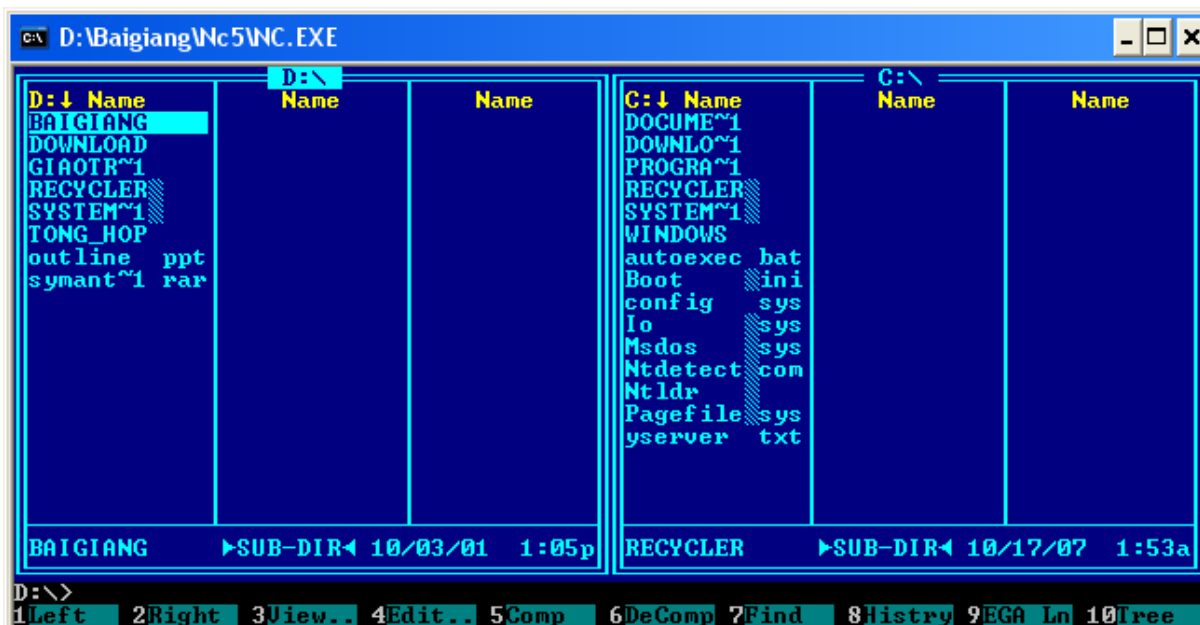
D:\Baigiang\Nc5\NC.EXE

D:\

| D:↓ Name | Name | Name |
|---|---|---|
| BAIGIANG | | |
| DOWNLOAD | | |
| GIAOTR~1 | | |
| RECYCLER | | |
| SYSTEM~1 | | |
| TONG_HOP | | |
| outline ppt | | |
| symant~1 rar | | |

BAIGIANG ►SUB-DIR◄ 10/03/01 1:05p

C:\

| C:↓ Name | Name | Name |
|---|---|---|
| DOCUME~1 | | |
| DOWNLO~1 | | |
| PROGRA~1 | | |
| RECYCLER | | |
| SYSTEM~1 | | |
| WINDOWS | | |
| autoexec bat | | |
| Boot ini | | |
| config sys | | |
| Io sys | | |
| Msdos sys | | |
| Ntdetect com | | |
| Ntldr | | |
| Pagefile sys | | |
| yserver txt | | |

RECYCLER ►SUB-DIR◄ 10/17/07 1:53a

D:\>
1Left 2Right 3View.. 4Edit.. 5Comp 6DeComp 7Find 8Histry 9EGA Ln 10Tree